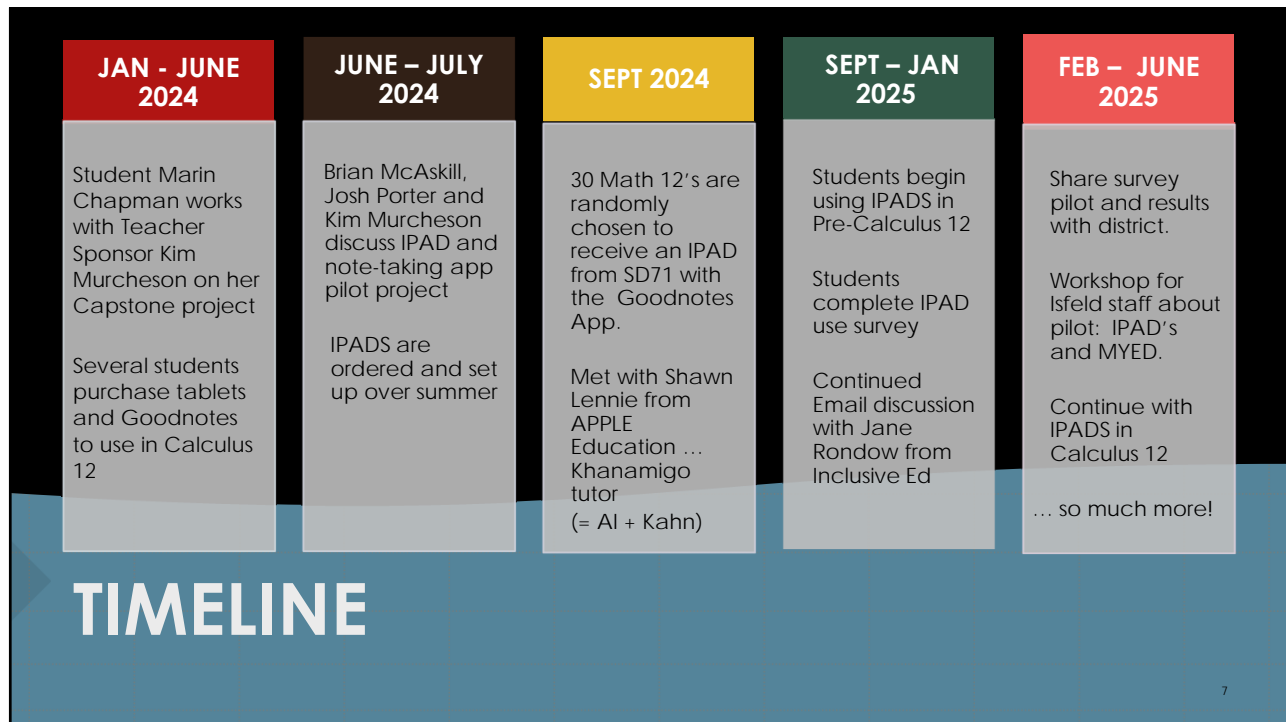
JAN - JUNE 2024

Student Marin Chapman works with Teacher Sponsor Kim Murcheson on her Capstone project

Several students purchase tablets and Goodnotes to use in Calculus 12

JUNE – JULY 2024

Brian McAskill, Josh Porter and Kim Murcheson discuss IPAD and note-taking app pilot project

IPADS are ordered and set up over summer

SEPT 2024

30 Math 12's are randomly chosen to receive an IPAD from SD71 with the Goodnotes App.

Met with Shawn Lennie from APPLE Education … Khanamigo tutor (= AI + Kahn)

SEPT – JAN 2025

Students begin using IPADS in Pre-Calculus 12

Students complete IPAD use survey

Continued Email discussion with Jane Rondow from Inclusive Ed

FEB – JUNE 2025

Share survey pilot and results with district.

Workshop for Isfeld staff about pilot: IPAD's and MYED.

Continue with IPADS in Calculus 12

… so much more!

TIMELINE

7